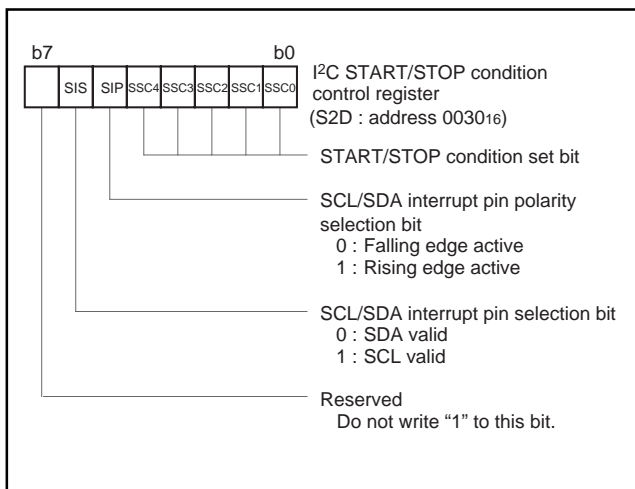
b7 b0

SIS SIP SSC4 SSC3 SSC2 SSC1 SSC0

I$^2$C START/STOP condition control register (S2D : address 0030$_{16}$)

START/STOP condition set bit

SCL/SDA interrupt pin polarity selection bit
0 : Falling edge active
1 : Rising edge active

SCL/SDA interrupt pin selection bit
0 : SDA valid
1 : SCL valid

Reserved
Do not write “1” to this bit.